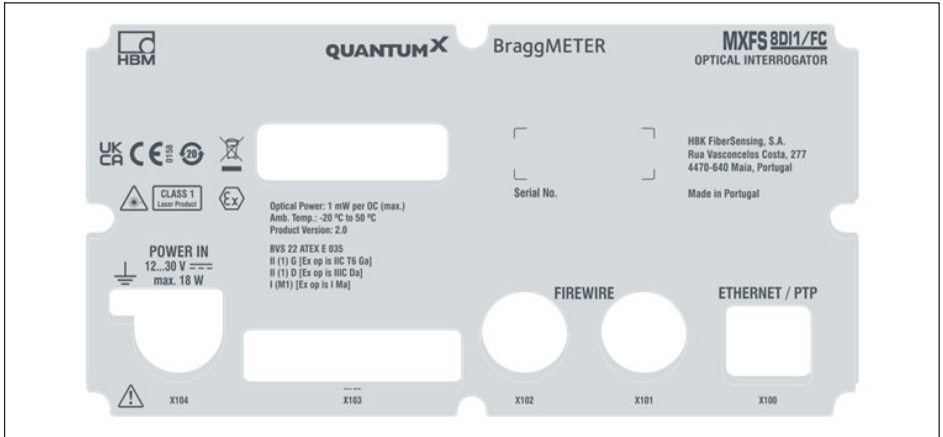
HBM

QUANTUM X

BraggMETER

MXFS 8DI1/FC
OPTICAL INTERROGATOR

UK CA CE 0158 20

CLASS 1
Laser Product

Optical Power: 1 mW per OC (max.)
Amb. Temp.: -20 °C to 50 °C
Product Version: 2.0

BVS 22 ATEX E 035
II (1) G [Ex op is IIC T6 Ga]
II (1) D [Ex op is IIIC Da]
I (M1) [Ex op is I Ma]

Serial No.

HBK FiberSensing, S.A.
Rua Vasconcelos Costa, 277
4470-640 Maia, Portugal

Made in Portugal

POWER IN
12...30 V ⎓
max. 18 W

FIREWIRE

ETHERNET / PTP

X104

X103

X102

X101

X100